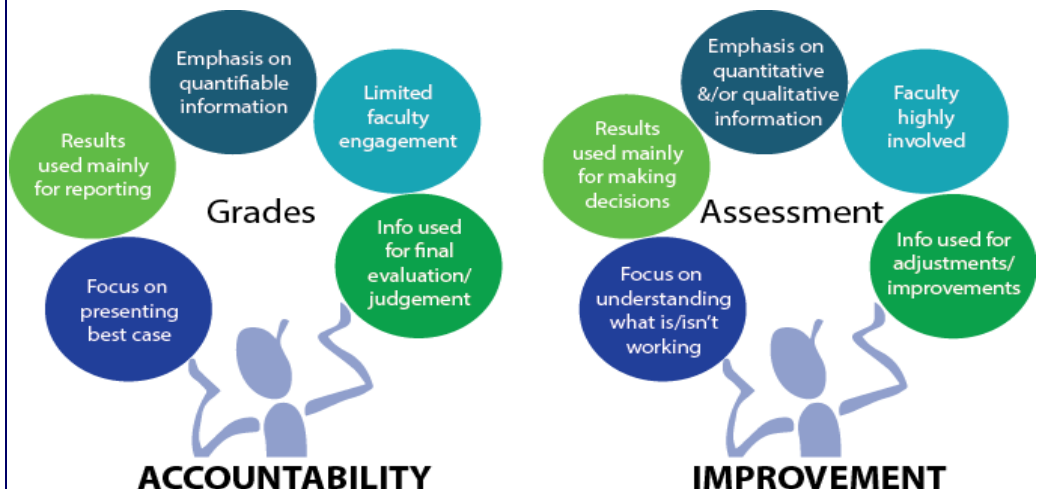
Emphasis on quantifiable information

Limited faculty engagement

Results used mainly for reporting

Grades

Info used for final evaluation/ judgement

Focus on presenting best case

ACCOUNTABILITY

Emphasis on quantitative &/or qualitative information

Faculty highly involved

Results used mainly for making decisions

Assessment

Info used for adjustments/ improvements

Focus on understanding what is/isn't working

IMPROVEMENT